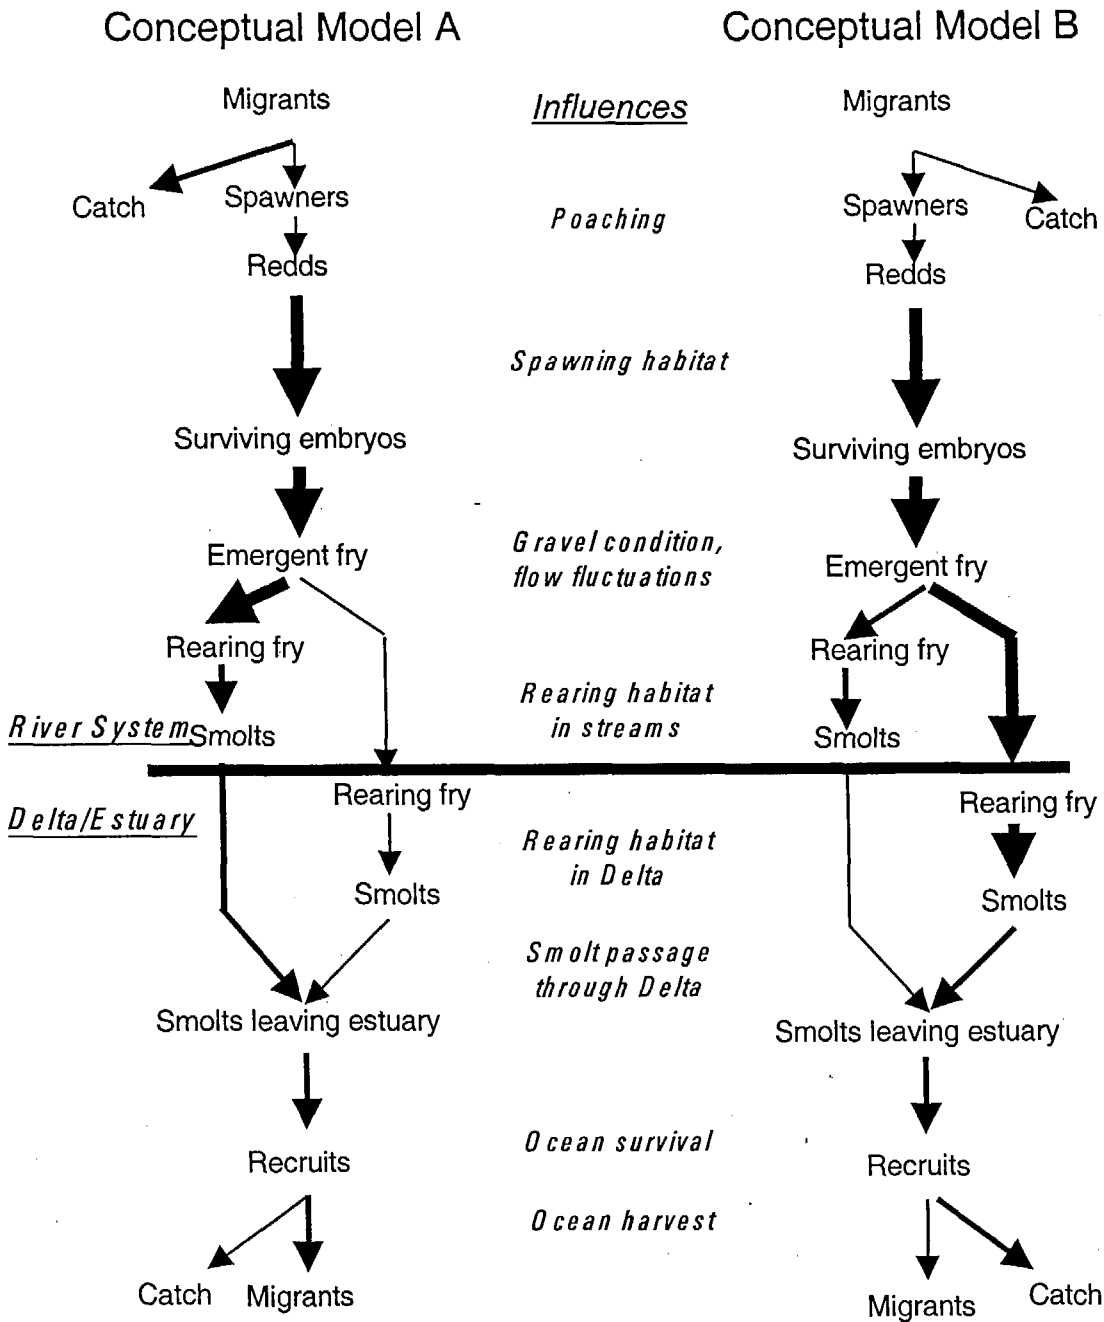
Conceptual Model A

Conceptual Model B

Migrants

Influences

Migrants

Catch

Spawners

Poaching

Spawners

Catch

Redds

Redds

Spawning habitat

Surviving embryos

Surviving embryos

Emergent fry

Gravel condition, flow fluctuations

Emergent fry

Rearing fry

Rearing fry

Rearing habitat in streams

River System

Smolts

Smolts

Delta/Estuary

Rearing fry

Rearing fry

Rearing habitat in Delta

Smolts

Smolts

Smolt passage through Delta

Smolts leaving estuary

Smolts leaving estuary

Recruits

Ocean survival

Recruits

Ocean harvest

Catch

Migrants

Migrants

Catch